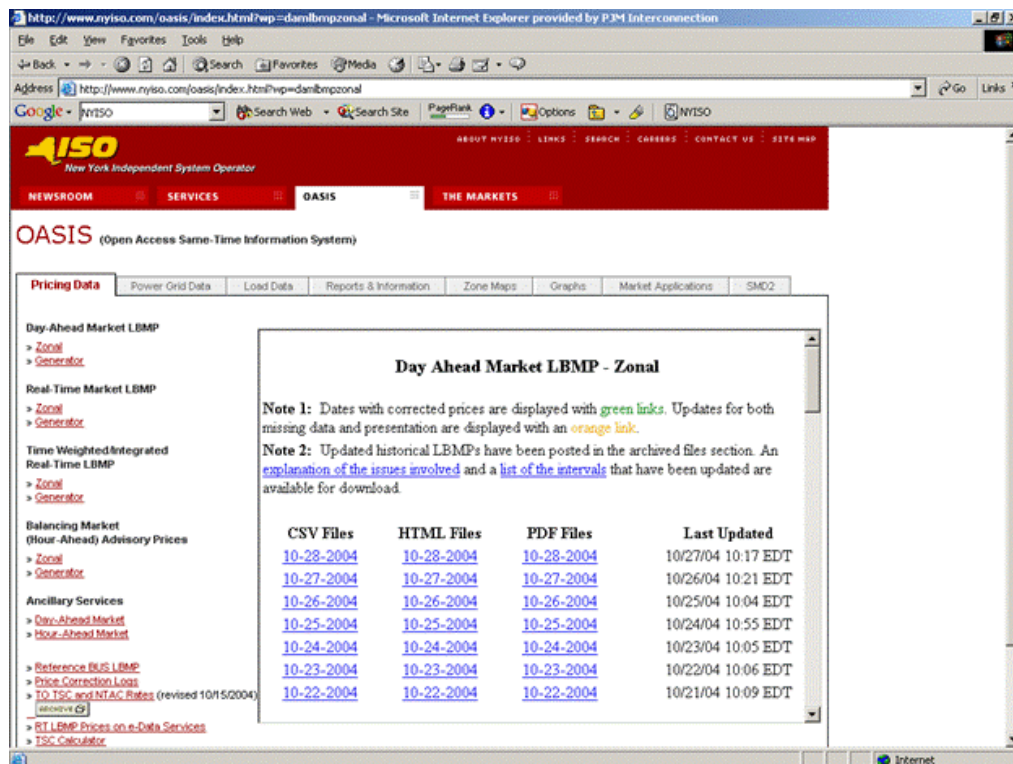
http://www.nyiso.com/oasis/index.html?wp=damlbmpzonal - Microsoft Internet Explorer provided by PJM Interconnection

File Edit View Favorites Tools Help

Back Search Favorites Media

Address http://www.nyiso.com/oasis/index.html?wp=damlbmpzonal Go Links

Google - NYISO Search Web Search Site PageRank Options NYISO

ISO
New York Independent System Operator

ABOUT NYISO | LINKS | SEARCH | CAREERS | CONTACT US | SITE MAP

NEWSROOM SERVICES OASIS THE MARKETS

OASIS (Open Access Same-Time Information System)

Pricing Data | Power Grid Data | Load Data | Reports & Information | Zone Maps | Graphs | Market Applications | SMD2

Day-Ahead Market LBMP
» Zonal
» Generator

Real-Time Market LBMP
» Zonal
» Generator

Time Weighted/Integrated Real-Time LBMP
» Zonal
» Generator

Balancing Market (Hour-Ahead) Advisory Prices
» Zonal
» Generator

Ancillary Services
» Day-Ahead Market
» Hour-Ahead Market

» Reference BUS LBMP
» Price Correction Logs
» TO TSC and NTAC Rates (revised 10/15/2004)
ARCHIVE
» RT LBMP Prices on e-Data Services
» TSC Calculator

Day Ahead Market LBMP - Zonal

Note 1: Dates with corrected prices are displayed with green links. Updates for both missing data and presentation are displayed with an orange link.

Note 2: Updated historical LBMPs have been posted in the archived files section. An explanation of the issues involved and a list of the intervals that have been updated are available for download.

| CSV Files | HTML Files | PDF Files | Last Updated |
|---|---|---|---|
| 10-28-2004 | 10-28-2004 | 10-28-2004 | 10/27/04 10:17 EDT |
| 10-27-2004 | 10-27-2004 | 10-27-2004 | 10/26/04 10:21 EDT |
| 10-26-2004 | 10-26-2004 | 10-26-2004 | 10/25/04 10:04 EDT |
| 10-25-2004 | 10-25-2004 | 10-25-2004 | 10/24/04 10:55 EDT |
| 10-24-2004 | 10-24-2004 | 10-24-2004 | 10/23/04 10:05 EDT |
| 10-23-2004 | 10-23-2004 | 10-23-2004 | 10/22/04 10:06 EDT |
| 10-22-2004 | 10-22-2004 | 10-22-2004 | 10/21/04 10:09 EDT |

Internet